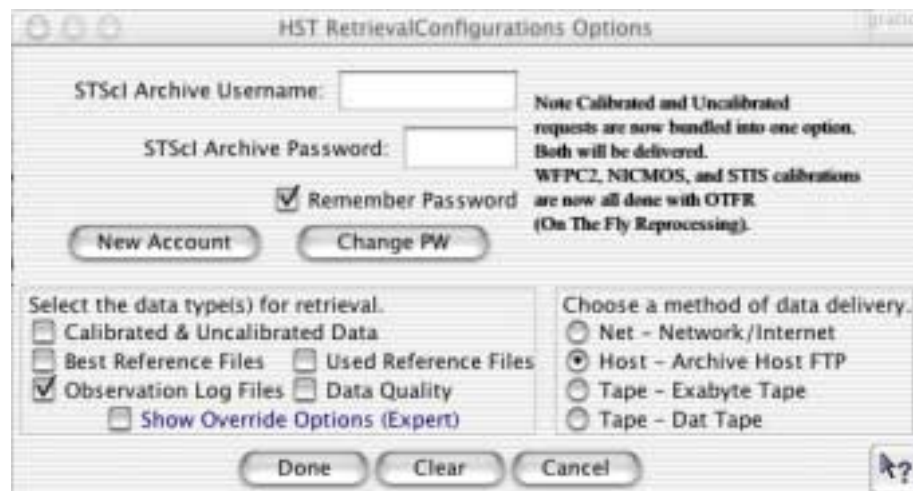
HST RetrievalConfigurations Options

STScI Archive Username:

STScI Archive Password:

Remember Password

Note Calibrated and Uncalibrated requests are now bundled into one option. Both will be delivered. WFPC2, NICMOS, and STIS calibrations are now all done with OTFR (On The Fly Reprocessing).

New Account

Change PW

Select the data type(s) for retrieval.
Calibrated & Uncalibrated Data
Best Reference Files
Used Reference Files
Observation Log Files
Data Quality
Show Override Options (Expert)

Choose a method of data delivery.
Net - Network/Internet
Host - Archive Host FTP
Tape - Exabyte Tape
Tape - Dat Tape

Done
Clear
Cancel